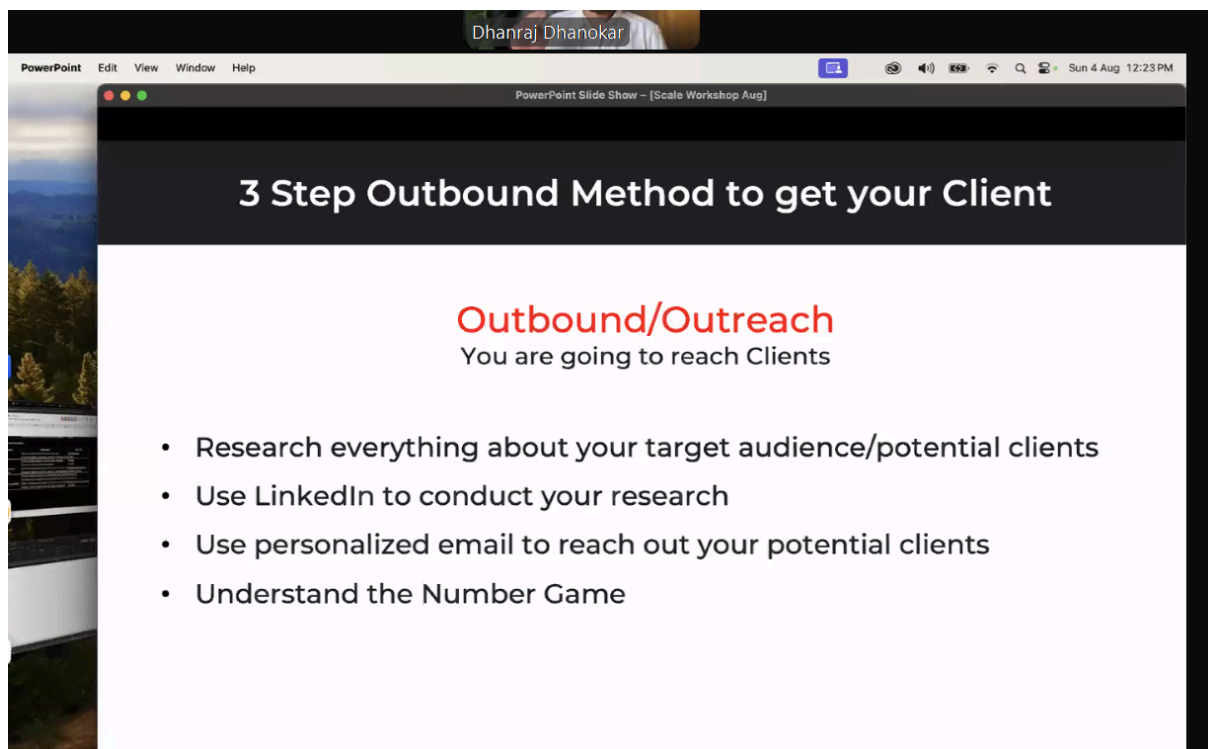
Dhanraj Dhanokar

PowerPoint Edit View Window Help

Sun 4 Aug 12:23 PM

PowerPoint Slide Show – [Scale Workshop Aug]

3 Step Outbound Method to get your Client

Outbound/Outreach
You are going to reach Clients

- Research everything about your target audience/potential clients
- Use LinkedIn to conduct your research
- Use personalized email to reach out your potential clients
- Understand the Number Game